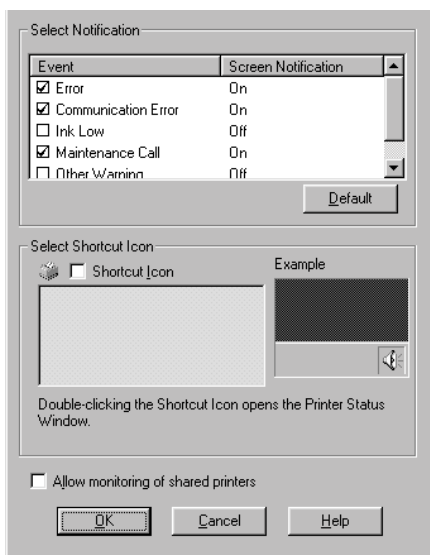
Select Notification

| Event | Screen Notification |
|---|---|
| ☑ Error | On |
| ☑ Communication Error | On |
| ☐ Ink Low | Off |
| ☑ Maintenance Call | On |
| ☐ Other Warning | Off |

Default

Select Shortcut Icon

☐ Shortcut Icon

Example

Double-clicking the Shortcut Icon opens the Printer Status Window.

☐ Allow monitoring of shared printers

OK

Cancel

Help